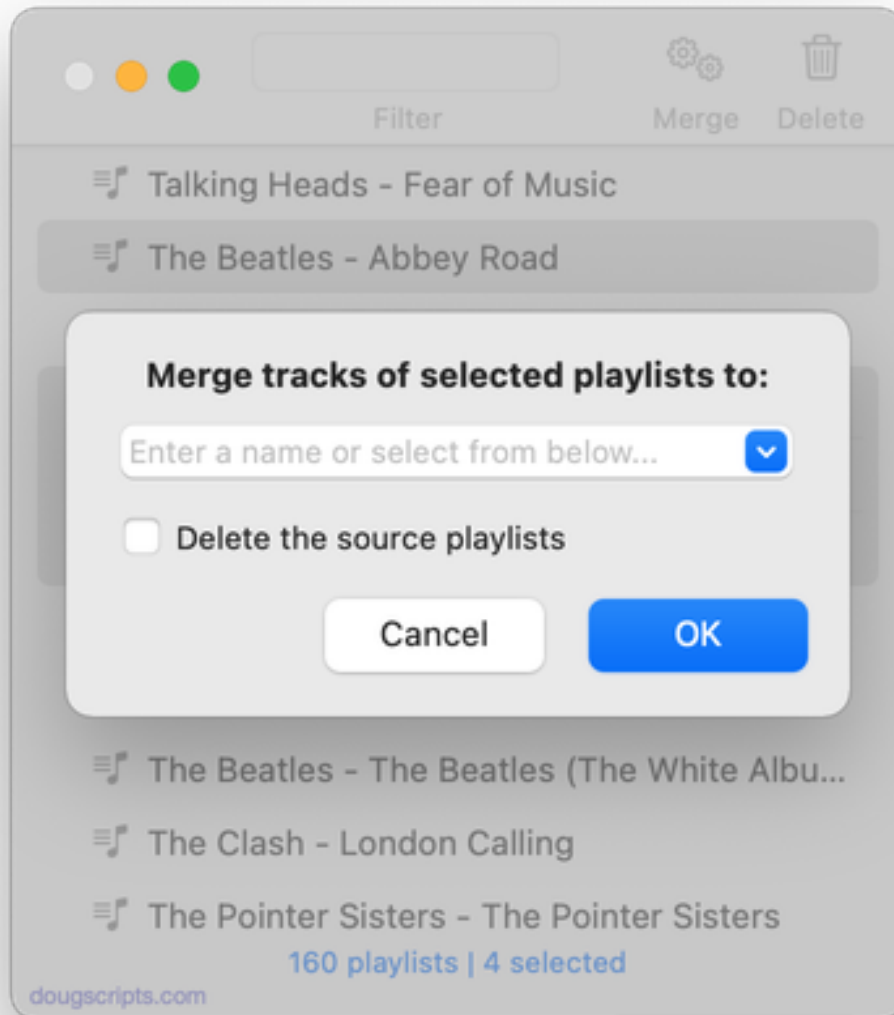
Filter

Merge

Delete

Talking Heads - Fear of Music

The Beatles - Abbey Road

Merge tracks of selected playlists to:

Enter a name or select from below...

Delete the source playlists

Cancel

OK

The Beatles - The Beatles (The White Albu...

The Clash - London Calling

The Pointer Sisters - The Pointer Sisters

160 playlists | 4 selected

dougscripts.com